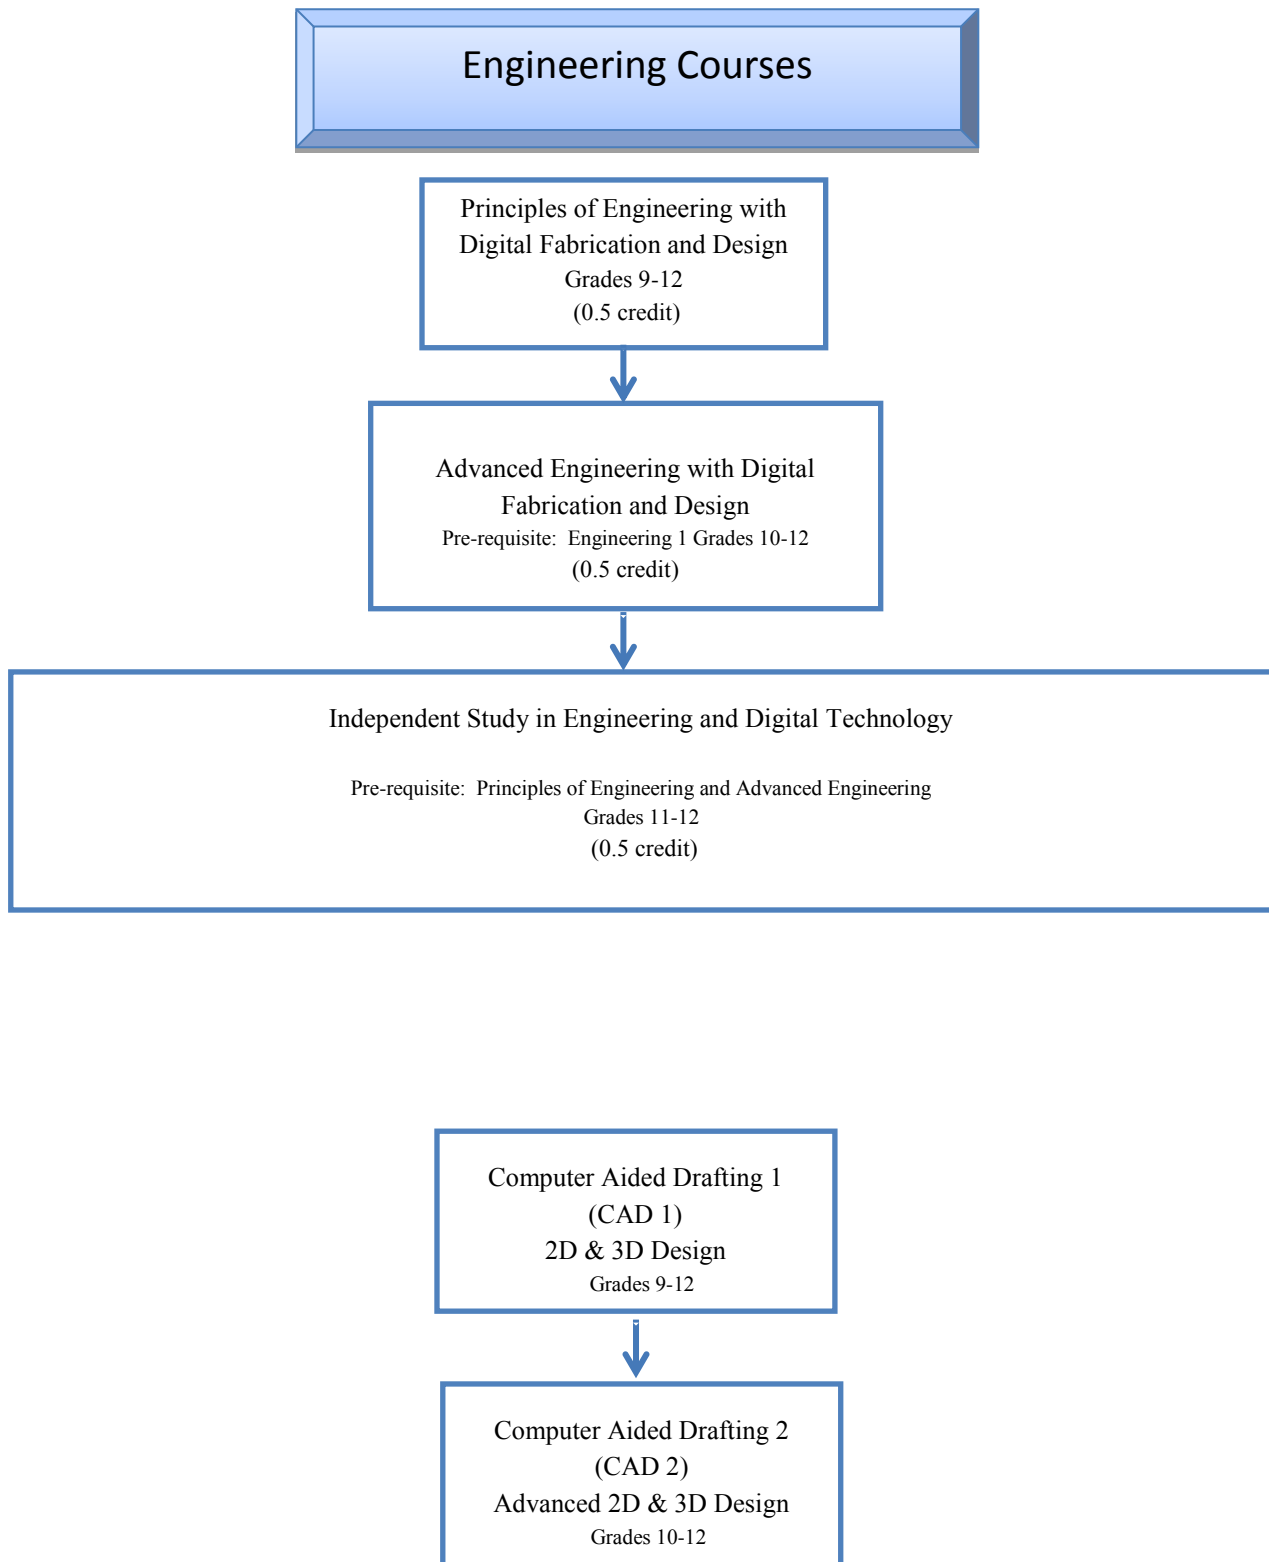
Engineering Courses

Principles of Engineering with Digital Fabrication and Design
Grades 9-12
(0.5 credit)

Advanced Engineering with Digital Fabrication and Design
Pre-requisite: Engineering 1 Grades 10-12
(0.5 credit)

Independent Study in Engineering and Digital Technology

Pre-requisite: Principles of Engineering and Advanced Engineering
Grades 11-12
(0.5 credit)

Computer Aided Drafting 1
(CAD 1)
2D & 3D Design
Grades 9-12

Computer Aided Drafting 2
(CAD 2)
Advanced 2D & 3D Design
Grades 10-12